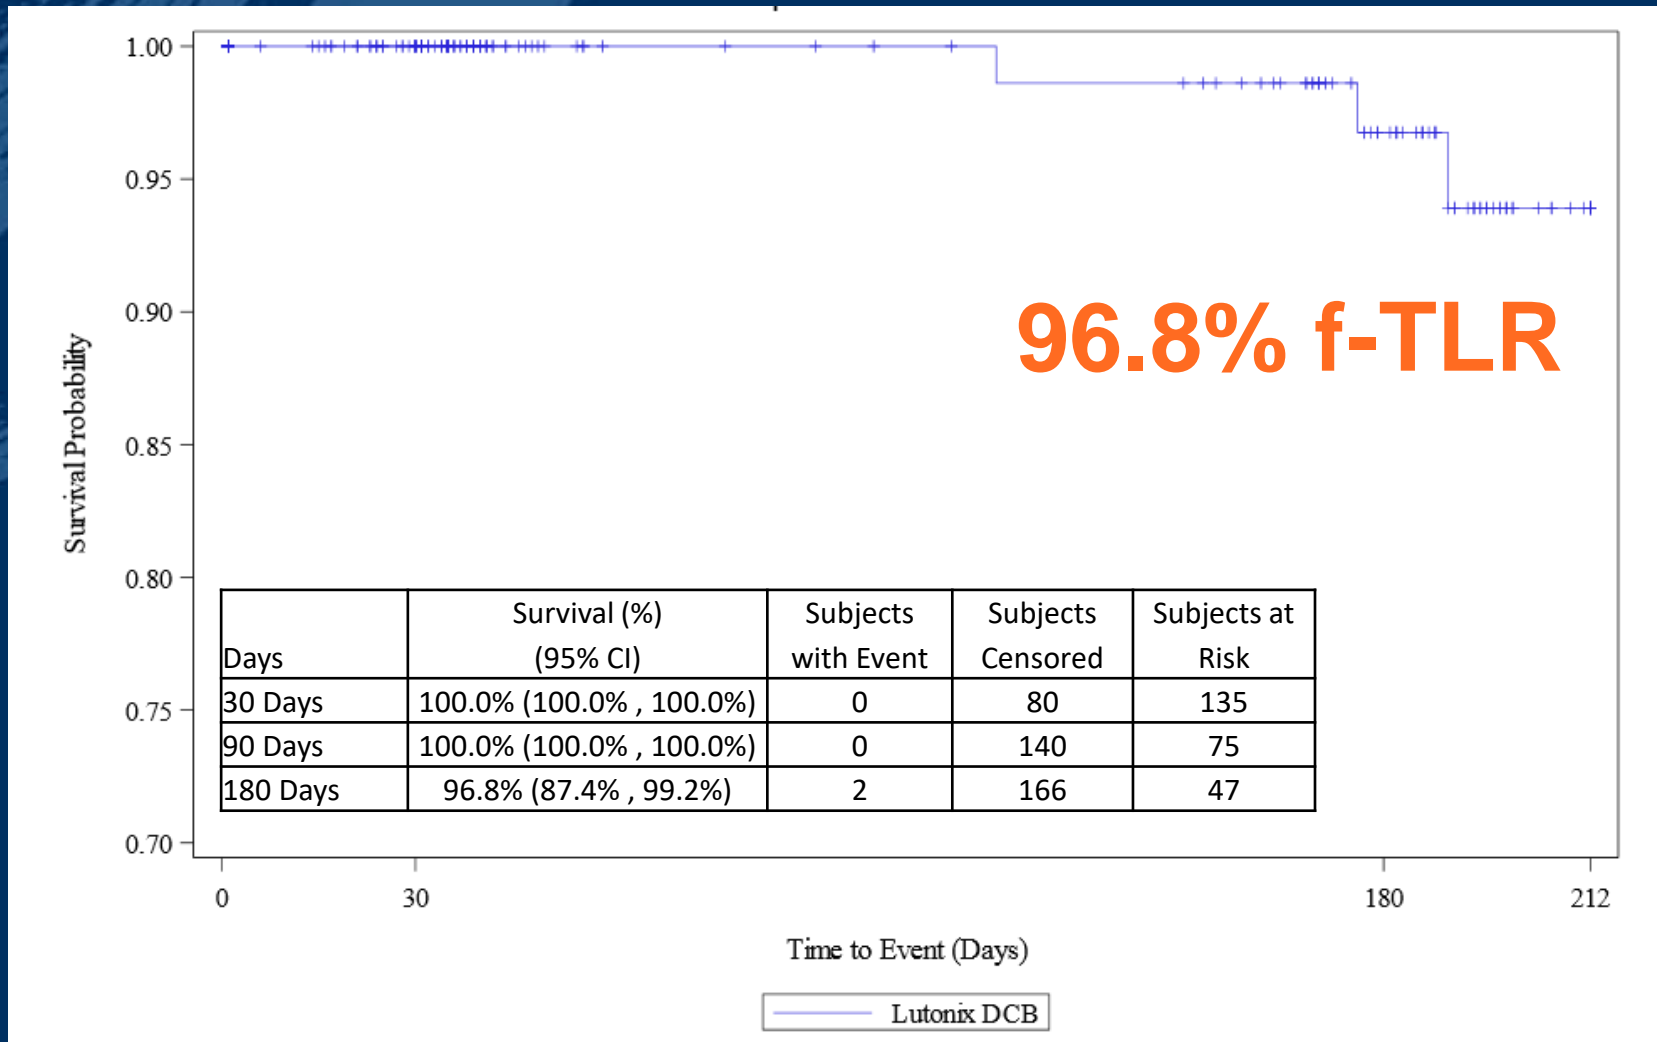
1.00
0.95
0.90
0.85
0.80
0.75
0.70

Survival Probability

96.8% f-TLR

| Days | Survival (%) (95% CI) | Subjects with Event | Subjects Censored | Subjects at Risk |
|---|---|---|---|---|
| 30 Days | 100.0% (100.0% , 100.0%) | 0 | 80 | 135 |
| 90 Days | 100.0% (100.0% , 100.0%) | 0 | 140 | 75 |
| 180 Days | 96.8% (87.4% , 99.2%) | 2 | 166 | 47 |

0
30
180
212

Time to Event (Days)

Lutonix DCB